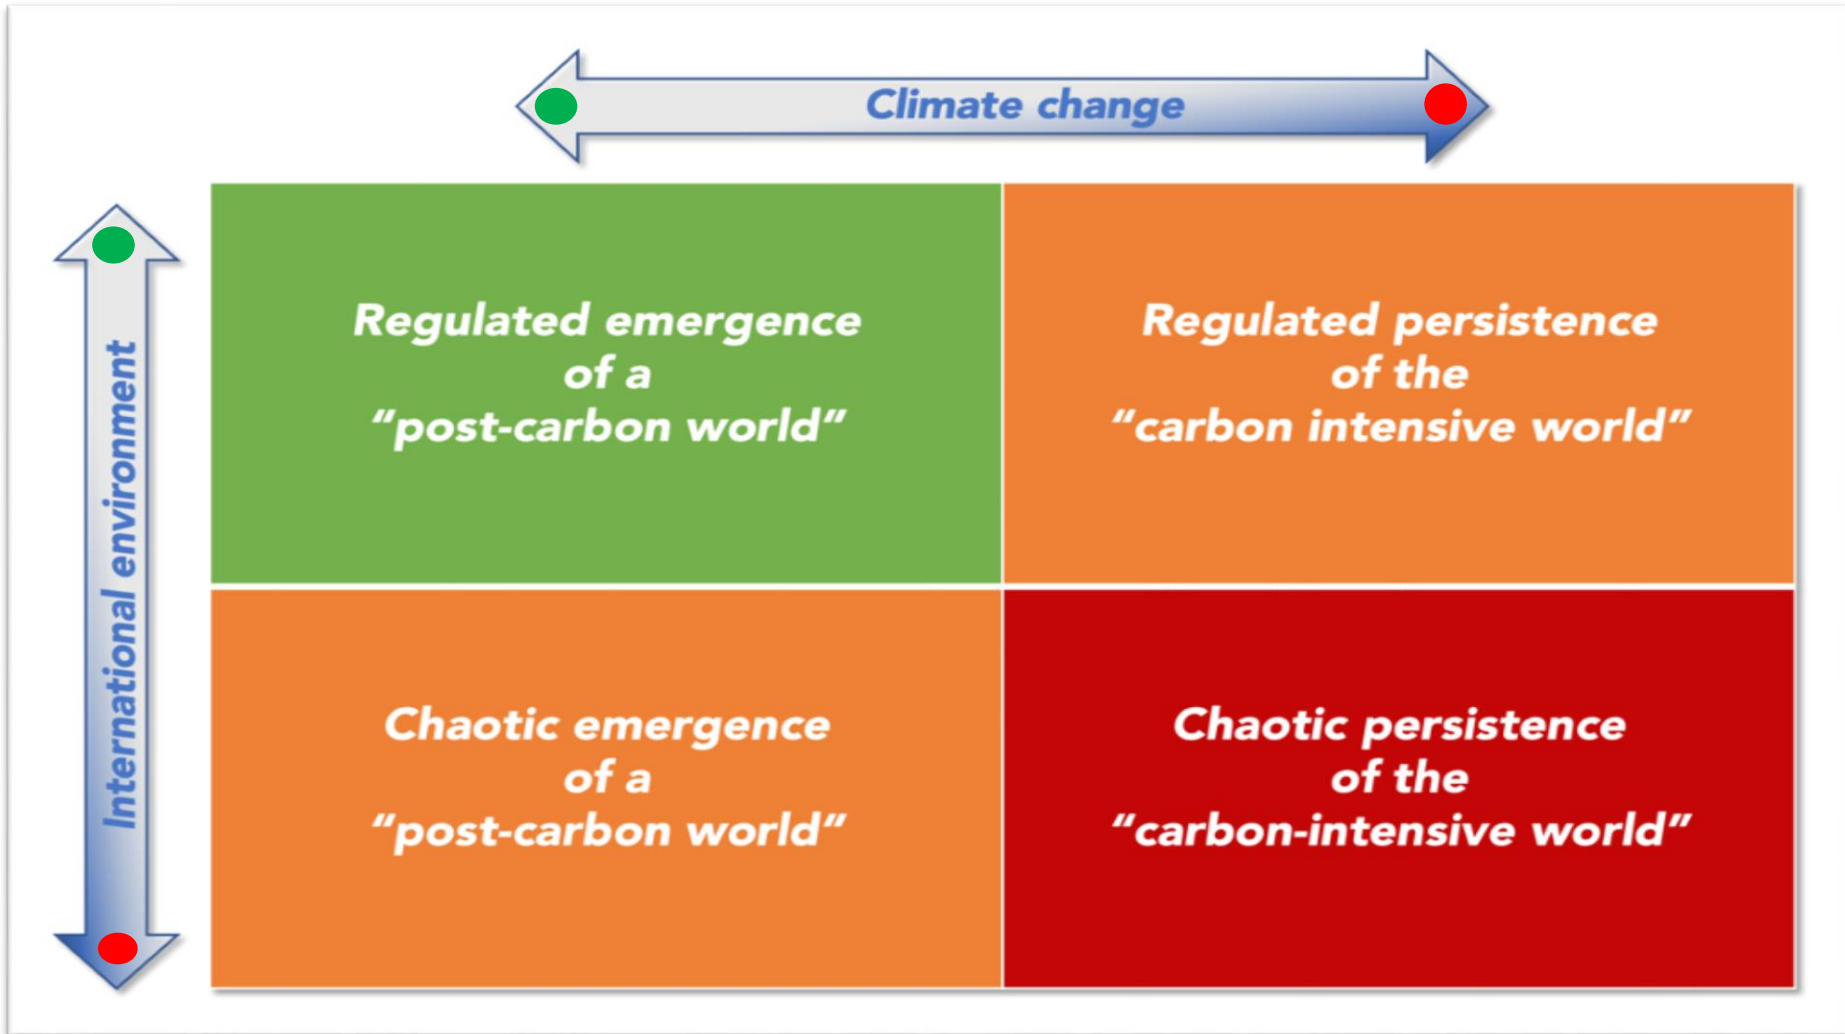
Climate change

International environment

Regulated emergence of a "post-carbon world"

Regulated persistence of the "carbon intensive world"

Chaotic emergence of a "post-carbon world"

Chaotic persistence of the "carbon-intensive world"